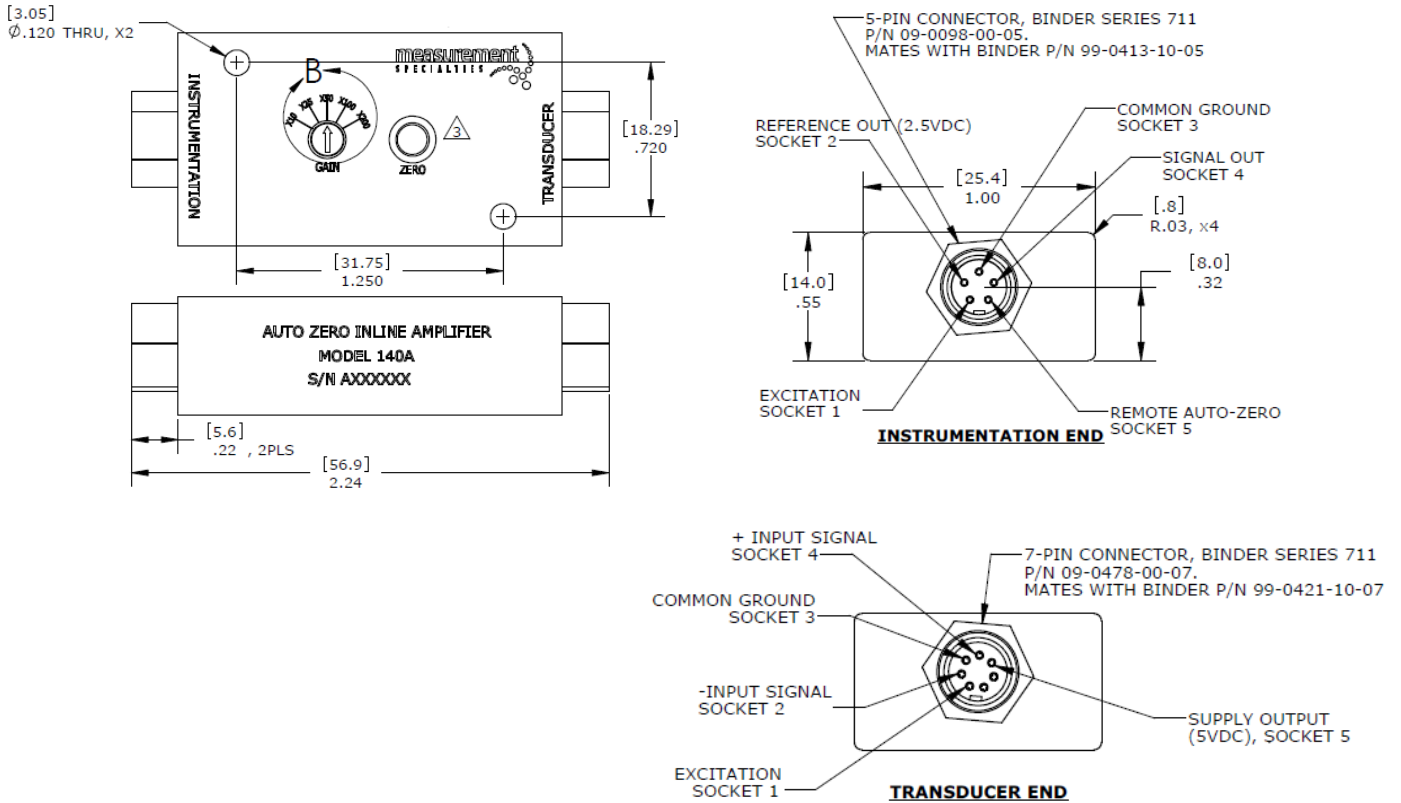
[3.05]
Ø.120 THRU, X2

INSTRUMENTATION

B

measurement
SPECIALTIES

X10 X25 X50 X100 X200

GAIN

ZERO

3

TRANSDUCER

[18.29]
.720

[31.75]
1.250

AUTO ZERO INLINE AMPLIFIER
MODEL 140A
S/N AXXXXXX

[5.6]
.22 , 2PLS

[56.9]
2.24

5-PIN CONNECTOR, BINDER SERIES 711
P/N 09-0098-00-05.
MATES WITH BINDER P/N 99-0413-10-05

REFERENCE OUT (2.5VDC)
SOCKET 2

COMMON GROUND
SOCKET 3

SIGNAL OUT
SOCKET 4

[25.4]
1.00

[.8]
R.03, x4

[14.0]
.55

[8.0]
.32

EXCITATION
SOCKET 1

REMOTE AUTO-ZERO
SOCKET 5

INSTRUMENTATION END

+ INPUT SIGNAL
SOCKET 4

7-PIN CONNECTOR, BINDER SERIES 711
P/N 09-0478-00-07.
MATES WITH BINDER P/N 99-0421-10-07

COMMON GROUND
SOCKET 3

-INPUT SIGNAL
SOCKET 2

SUPPLY OUTPUT
(5VDC), SOCKET 5

EXCITATION
SOCKET 1

TRANSDUCER END